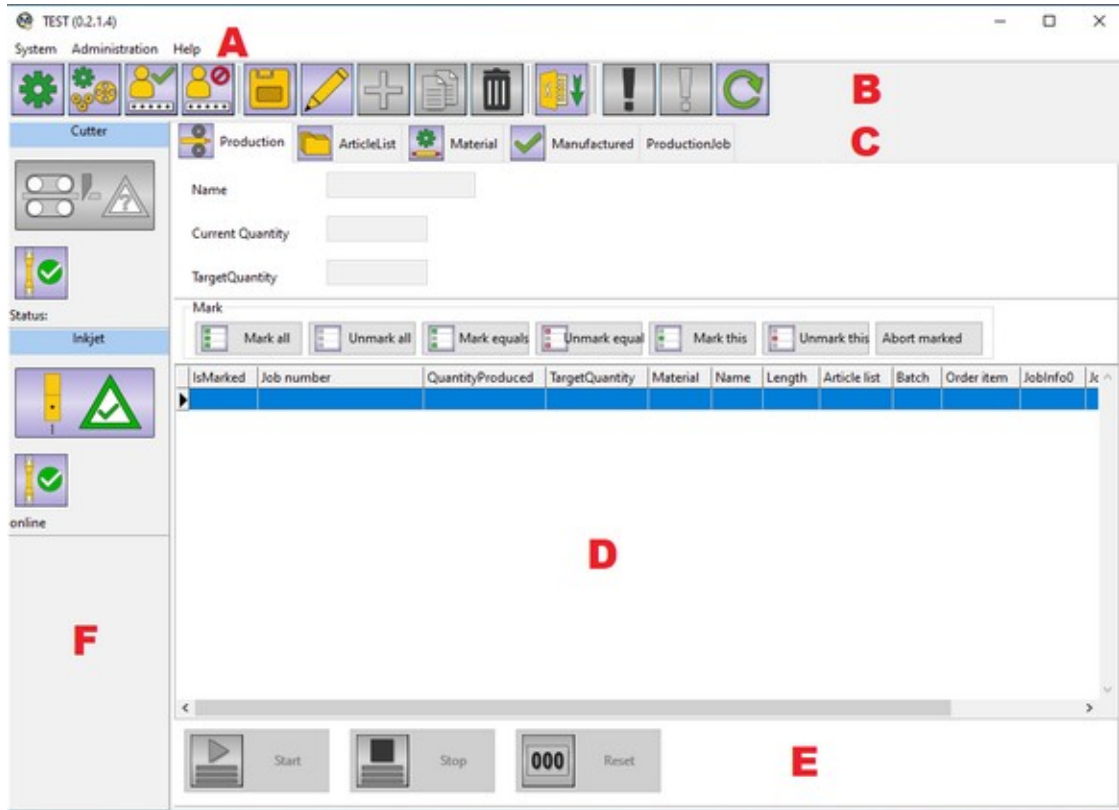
TEST (0.2.1.4)

System Administration Help

A

B

Cutter

Status:

Inkjet

online

F

Production ArticleList Material Manufactured ProductionJob

C

Name

Current Quantity

TargetQuantity

Mark

Mark all Unmark all Mark equals Unmark equal Mark this Unmark this Abort marked

| IsMarked | Job number | QuantityProduced | TargetQuantity | Material | Name | Length | Article list | Batch | Order item | JobInfo0 | Jc |
|---|---|---|---|---|---|---|---|---|---|---|---|
| | | | | | | | | | | | |

D

000

Start Stop Reset

E